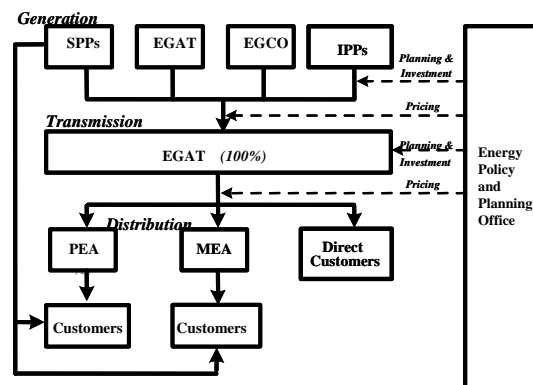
Generation

SPPs

EGAT

EGCO

IPPs

Planning & Investment

Pricing

Transmission

EGAT (100%)

Planning & Investment

Pricing

Energy Policy and Planning Office

Distribution

PEA

MEA

Direct Customers

Customers

Customers